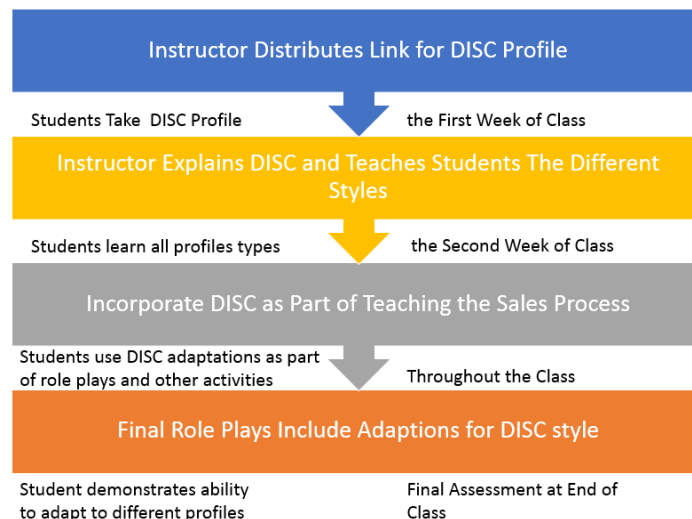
Instructor Distributes Link for DISC Profile

Students Take DISC Profile

the First Week of Class

Instructor Explains DISC and Teaches Students The Different Styles

Students learn all profiles types

the Second Week of Class

Incorporate DISC as Part of Teaching the Sales Process

Students use DISC adaptations as part of role plays and other activities

Throughout the Class

Final Role Plays Include Adaptions for DISC style

Student demonstrates ability to adapt to different profiles

Final Assessment at End of Class